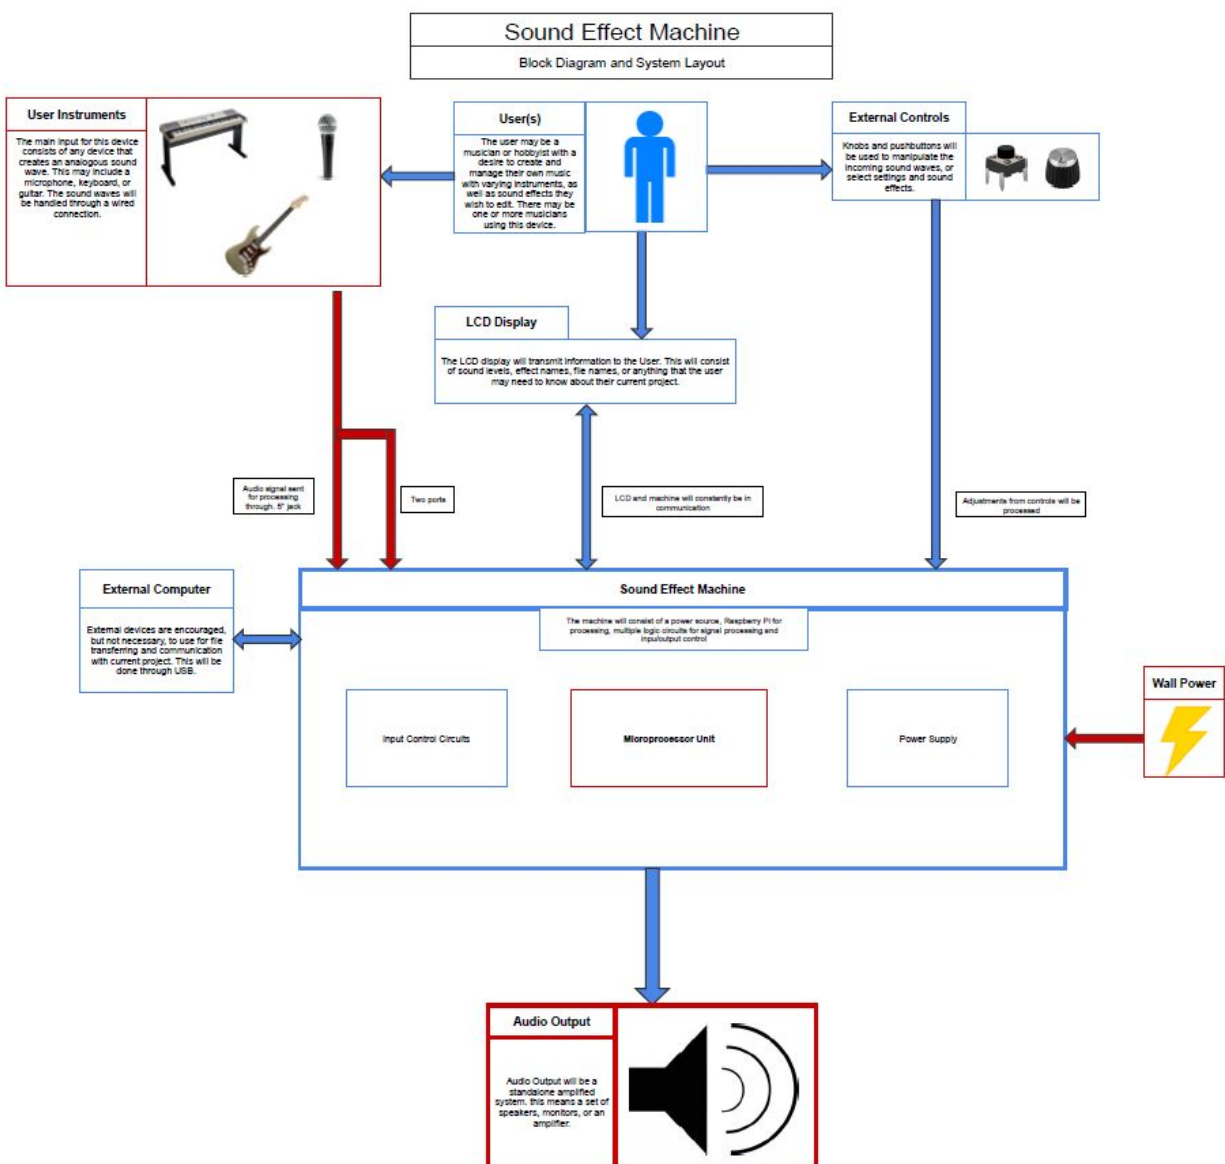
Sound Effect Machine

Block Diagram and System Layout

User Instruments

The main input for this device consists of any device that creates an analogous sound wave. This may include a microphone, keyboard, or guitar. The sound waves will be handled through a wired connection.

User(s)

The user may be a musician or hobbyist with a desire to create and manage their own music with varying instruments, as well as sound effects they wish to edit. There may be one or more musicians using this device.

External Controls

Knobs and pushbuttons will be used to manipulate the incoming sound waves, or select settings and sound effects.

LCD Display

The LCD display will transmit information to the User. This will consist of sound levels, effect names, file names, or anything that the user may need to know about their current project.

Audio signal sent for processing through .5" jack

Two ports

LCD and machine will constantly be in communication

Adjustments from controls will be processed

External Computer

External devices are encouraged, but not necessary, to use for file transferring and communication with current project. This will be done through USB.

Sound Effect Machine

The machine will consist of a power source, Raspberry Pi for processing, multiple logic circuits for signal processing and input/output control

Input Control Circuits

Microprocessor Unit

Power Supply

Wall Power

Audio Output

Audio Output will be a standalone amplified system. this means a set of speakers, monitors, or an amplifier.